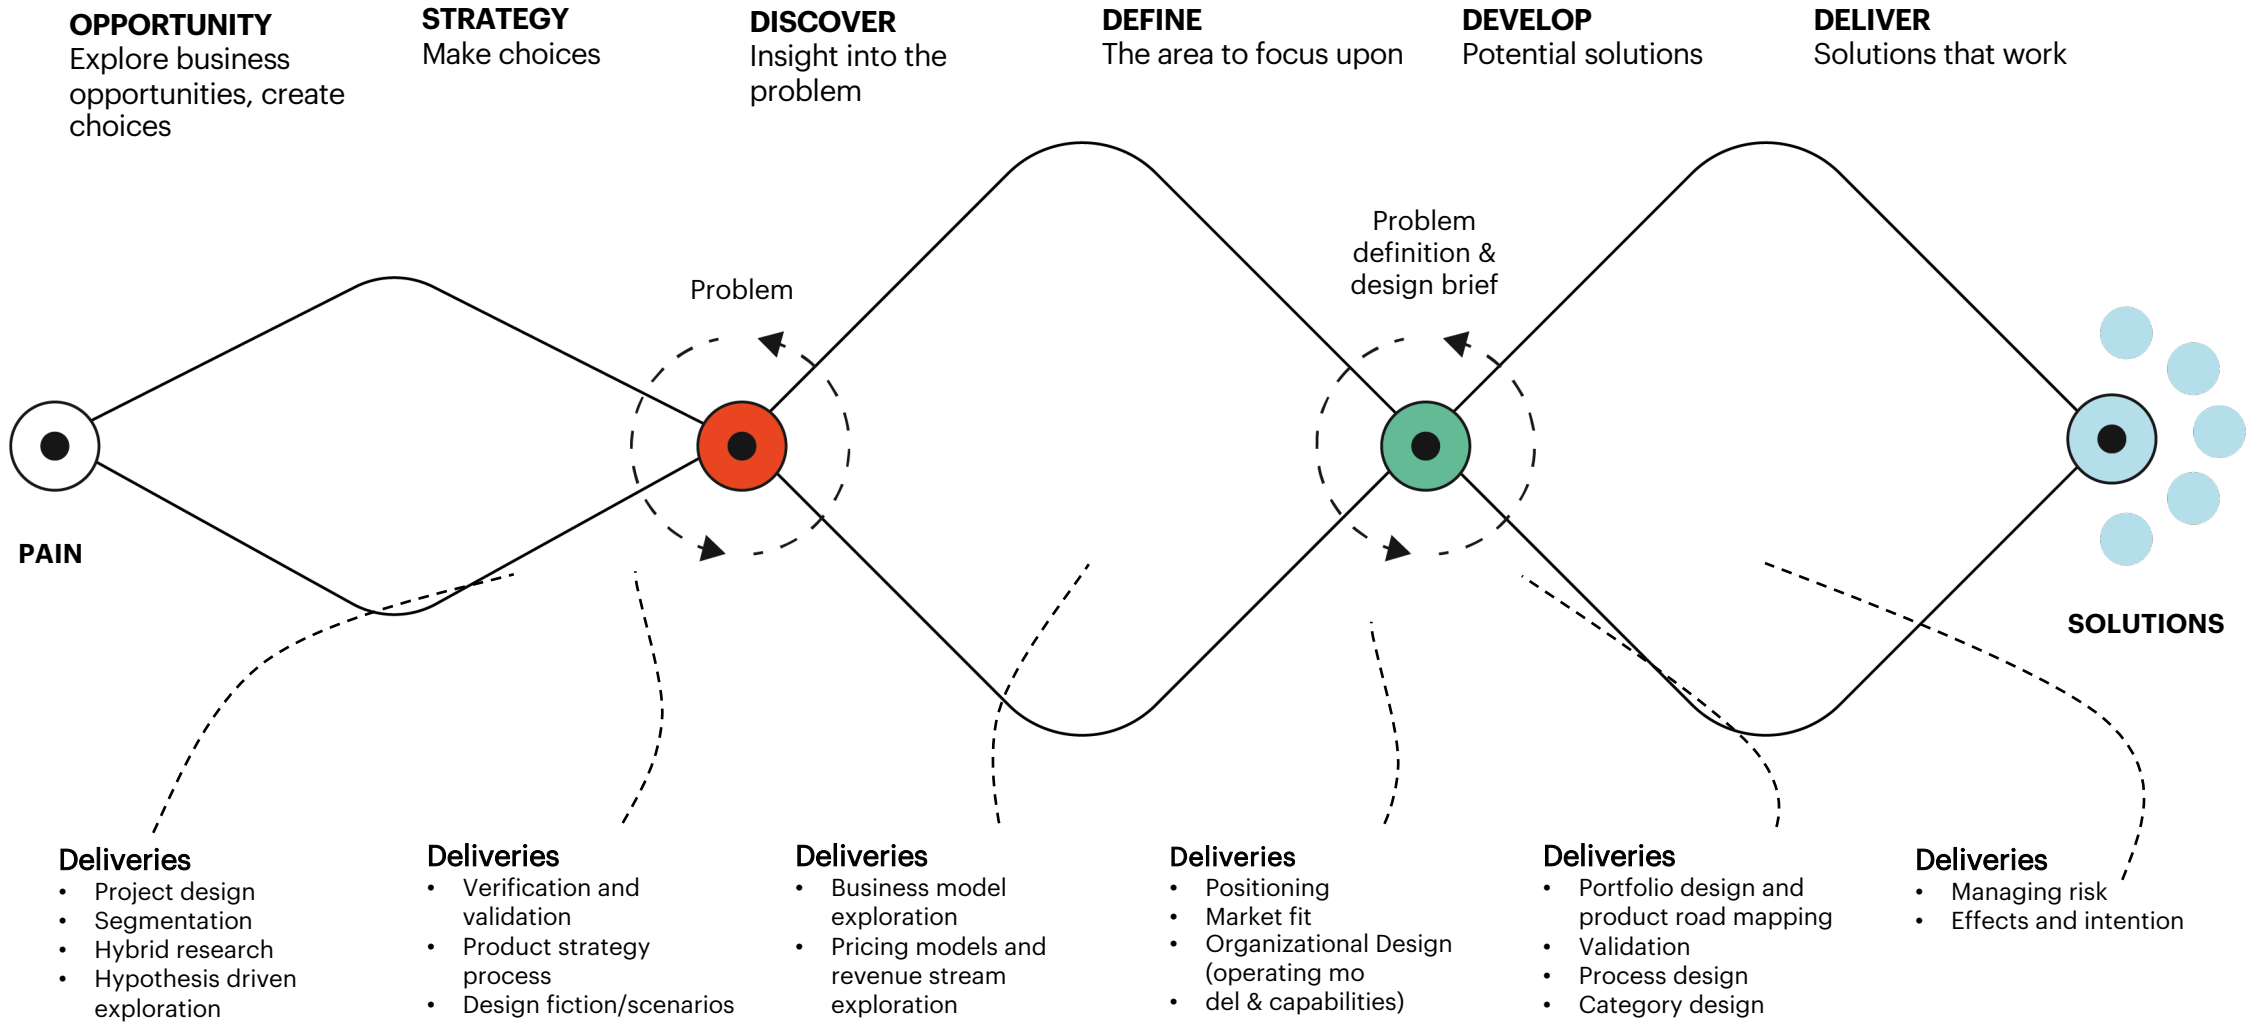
**OPPORTUNITY**
Explore business opportunities, create choices

**STRATEGY**
Make choices

**DISCOVER**
Insight into the problem

**DEFINE**
The area to focus upon

**DEVELOP**
Potential solutions

**DELIVER**
Solutions that work

Problem

Problem definition & design brief

PAIN

SOLUTIONS

Deliveries
• Project design
• Segmentation
• Hybrid research
• Hypothesis driven exploration

Deliveries
• Verification and validation
• Product strategy process
• Design fiction/scenarios

Deliveries
• Business model exploration
• Pricing models and revenue stream exploration

Deliveries
• Positioning
• Market fit
• Organizational Design (operating mo del & capabilities)

Deliveries
• Portfolio design and product road mapping
• Validation
• Process design
• Category design

Deliveries
• Managing risk
• Effects and intention